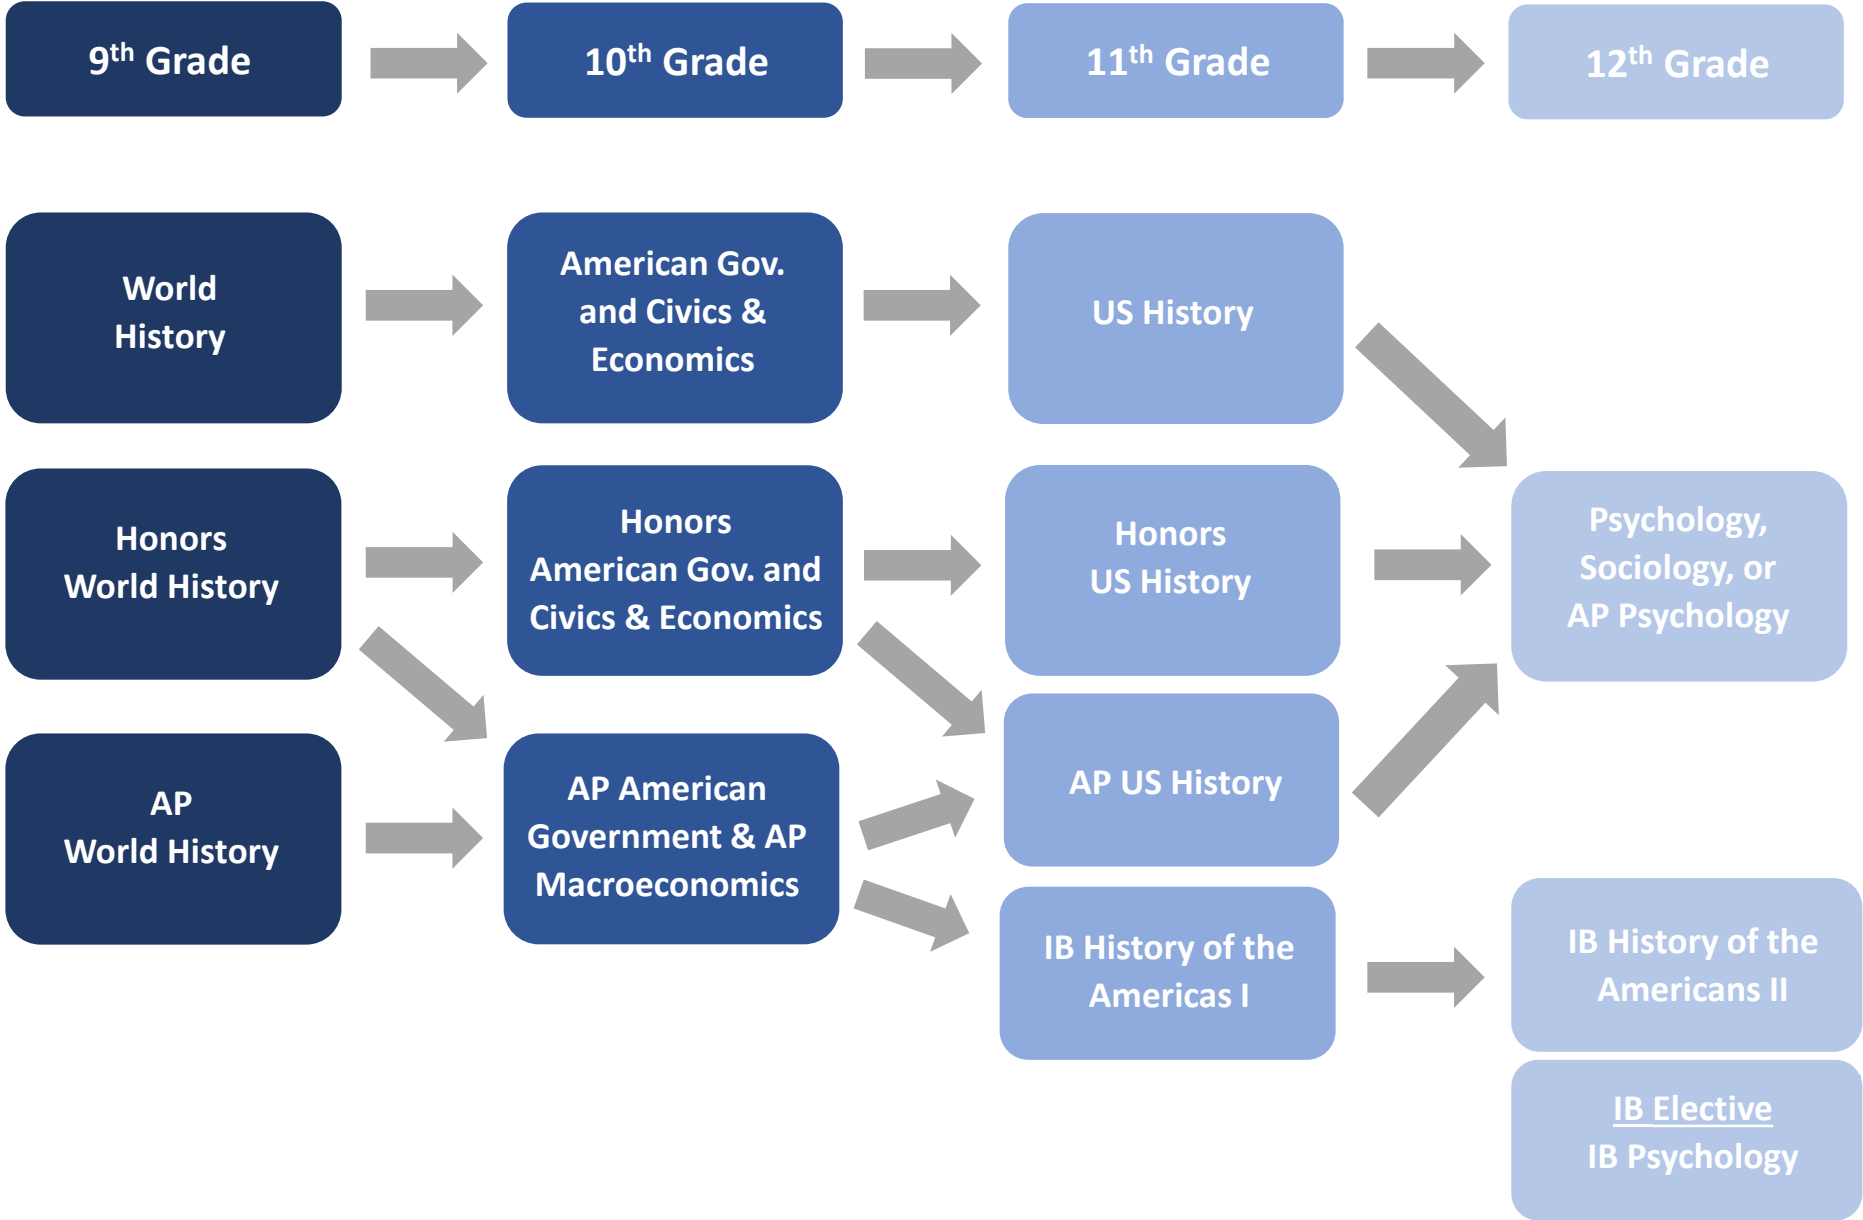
9th Grade

10th Grade

11th Grade

12th Grade

World History

American Gov. and Civics & Economics

US History

Honors World History

Honors American Gov. and Civics & Economics

Honors US History

Psychology, Sociology, or AP Psychology

AP World History

AP American Government & AP Macroeconomics

AP US History

IB History of the Americas I

IB History of the Americans II

IB Elective
IB Psychology